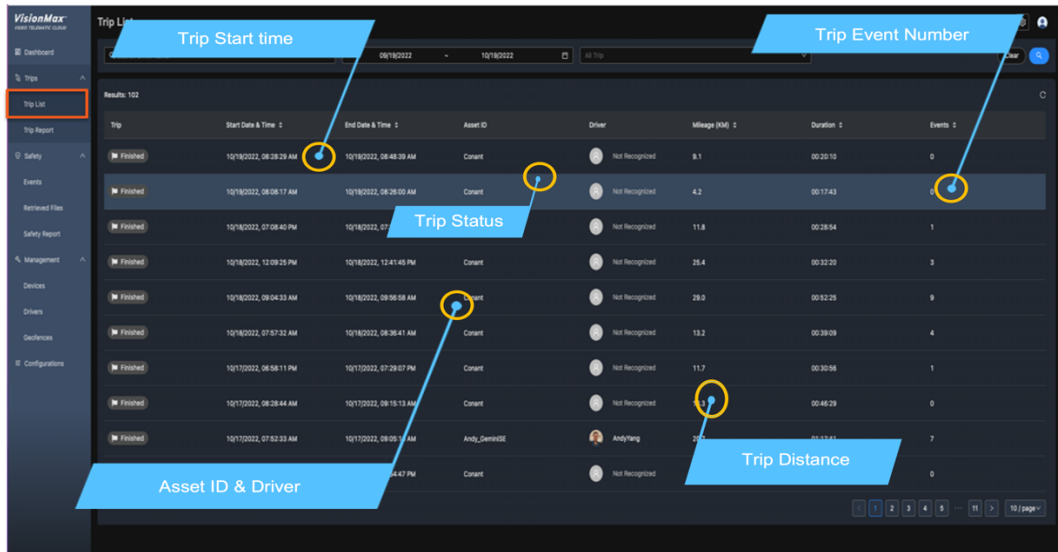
VisionMax
VIDEO TELEMATIC CLOUD

Dashboard
Trips
Trip List
Trip Report
Safety
Events
Retrieved Files
Safety Report
Management
Devices
Drivers
Geofences
Configurations

Trip List

Trip Start time

Trip Event Number

09/18/2022 ~ 10/18/2022
All Trip
Clear

Results: 102

| Trip | Start Date & Time | End Date & Time | Asset ID | Driver | Mileage (KM) | Duration | Events |
|---|---|---|---|---|---|---|---|
| Finished | 10/18/2022, 08:28:29 AM | 10/18/2022, 08:48:39 AM | Conant | Not Recognized | 9.1 | 00:20:10 | 0 |
| Finished | 10/18/2022, 08:08:17 AM | 10/18/2022, 08:26:00 AM | Conant | Not Recognized | 4.2 | 00:17:43 | 0 |
| Finished | 10/18/2022, 07:08:40 PM | 10/18/2022, 07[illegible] | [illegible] | Not Recognized | 11.8 | 00:28:54 | 1 |
| Finished | 10/18/2022, 12:09:25 PM | 10/18/2022, 12:41:45 PM | Conant | Not Recognized | 25.4 | 00:32:20 | 3 |
| Finished | 10/18/2022, 09:04:33 AM | 10/18/2022, 09:56:58 AM | Conant | Not Recognized | 29.0 | 00:52:25 | 9 |
| Finished | 10/18/2022, 07:57:32 AM | 10/18/2022, 08:36:41 AM | Conant | Not Recognized | 13.2 | 00:39:09 | 4 |
| Finished | 10/17/2022, 06:58:11 PM | 10/17/2022, 07:29:07 PM | Conant | Not Recognized | 11.7 | 00:30:56 | 1 |
| Finished | 10/17/2022, 08:28:44 AM | 10/17/2022, 09:15:13 AM | Conant | Not Recognized | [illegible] | 00:46:29 | 0 |
| Finished | 10/17/2022, 07:52:33 AM | 10/17/2022, 09:05:1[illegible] AM | Andy_GeminiSE | AndyYang | 20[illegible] | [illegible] | 7 |
| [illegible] | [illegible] | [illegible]4:47 PM | Conant | Not Recognized | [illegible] | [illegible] | 0 |

Trip Status

Asset ID & Driver

Trip Distance

1 2 3 4 5 ... 11 >
10 / page